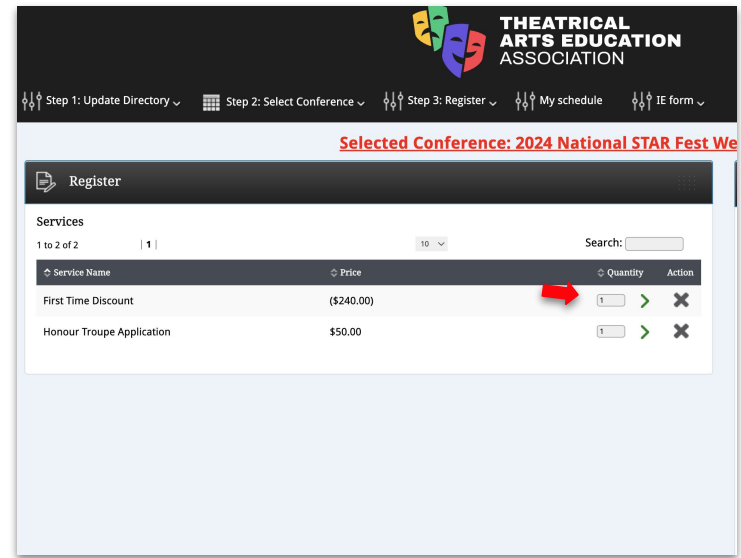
THEATRICAL ARTS EDUCATION ASSOCIATION

Step 1: Update Directory
Step 2: Select Conference
Step 3: Register
My schedule
IE form

Selected Conference: 2024 National STAR Fest We

Register

Services

1 to 2 of 2 | 1 |
10
Search:

| Service Name | Price | Quantity | Action |
|---|---|---|---|
| First Time Discount | ($240.00) | 1 | |
| Honour Troupe Application | $50.00 | 1 | |